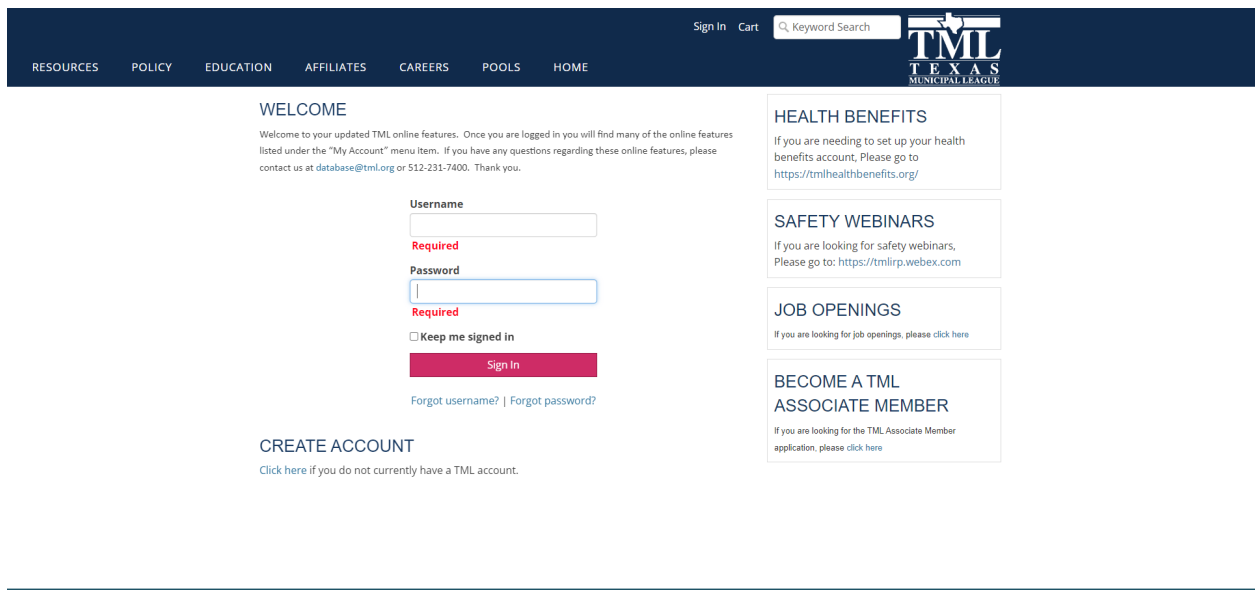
Sign In Cart Keyword Search

TML TEXAS MUNICIPAL LEAGUE

RESOURCES POLICY EDUCATION AFFILIATES CAREERS POOLS HOME

WELCOME

Welcome to your updated TML online features. Once you are logged in you will find many of the online features listed under the "My Account" menu item. If you have any questions regarding these online features, please contact us at database@tml.org or 512-231-7400. Thank you.

Username

Required

Password

Required

Keep me signed in

Sign In

Forgot username? | Forgot password?

CREATE ACCOUNT

Click here if you do not currently have a TML account.

HEALTH BENEFITS

If you are needing to set up your health benefits account, Please go to https://tmlhealthbenefits.org/

SAFETY WEBINARS

If you are looking for safety webinars, Please go to: https://tmlirp.webex.com

JOB OPENINGS

If you are looking for job openings, please click here

BECOME A TML ASSOCIATE MEMBER

If you are looking for the TML Associate Member application, please click here